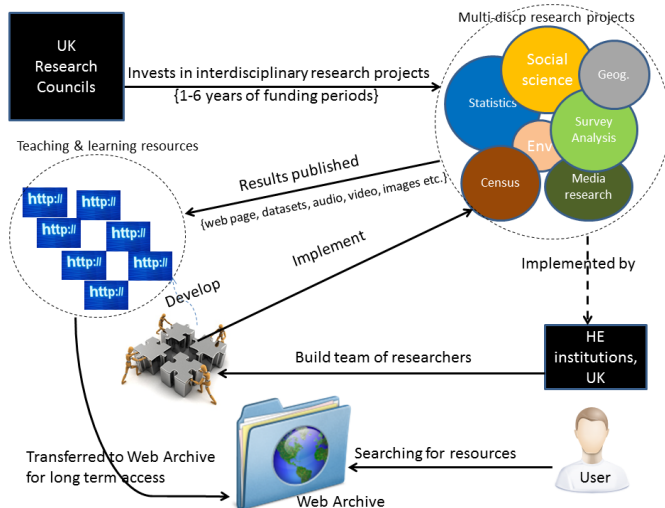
UK Research Councils

Invests in interdisciplinary research projects
{1-6 years of funding periods}

Multi-discp research projects

Social science

Geog.

Statistics

Survey Analysis

Env

Census

Media research

Teaching & learning resources

Results published
{web page, datasets, audio, video, images etc.}

http://
http://
http://
http://
http://
http://
http://

Implement

Develop

Implemented by

HE institutions, UK

Build team of researchers

Transferred to Web Archive for long term access

Searching for resources

User

Web Archive